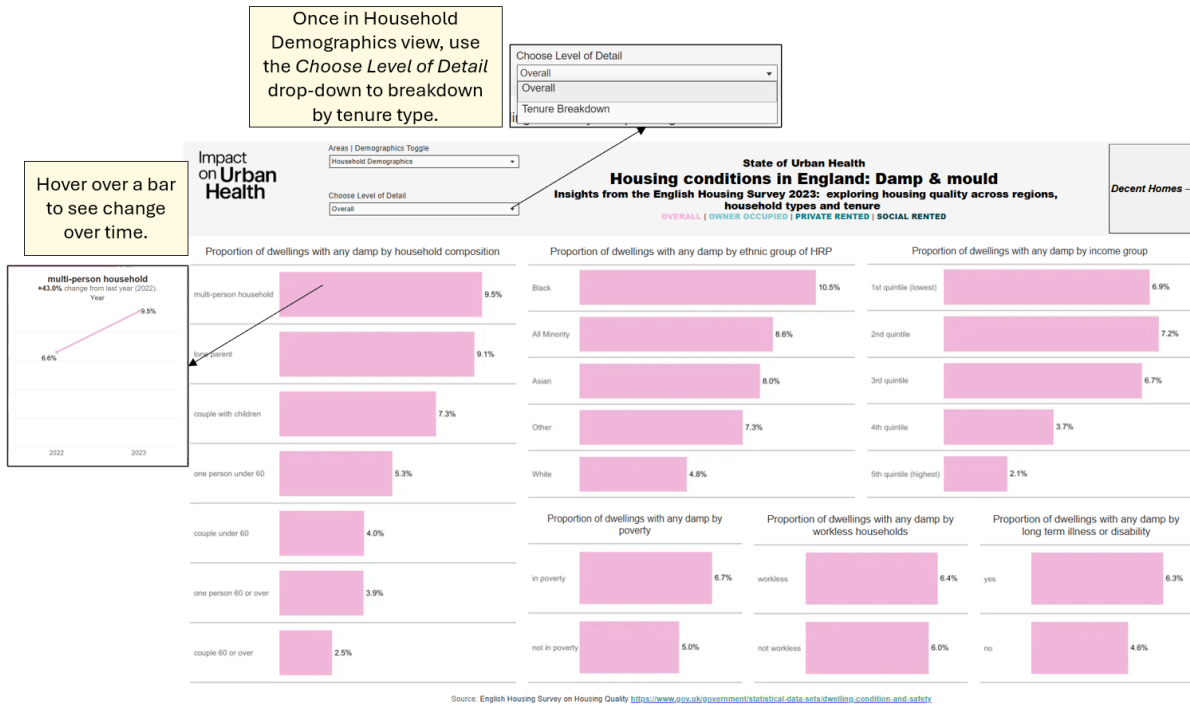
Once in Household Demographics view, use the *Choose Level of Detail* drop-down to breakdown by tenure type.

Choose Level of Detail
Overall
Overall
Tenure Breakdown

Hover over a bar to see change over time.

Impact on Urban Health

Areas | Demographics Toggle
Household Demographics

Choose Level of Detail
Overall

State of Urban Health
Housing conditions in England: Damp & mould
Insights from the English Housing Survey 2023: exploring housing quality across regions, household types and tenure
OVERALL | OWNER OCCUPIED | PRIVATE RENTED | SOCIAL RENTED

Decent Homes –

multi-person household
+43.0% change from last year (2022).
Year
9.5%
6.6%
2022
2023

Proportion of dwellings with any damp by household composition
| | |
|---|---|
| multi-person household | 9.5% |
| lone parent | 9.1% |
| couple with children | 7.3% |
| one person under 60 | 5.3% |
| couple under 60 | 4.0% |
| one person 60 or over | 3.9% |
| couple 60 or over | 2.5% |

Proportion of dwellings with any damp by ethnic group of HRP
| | |
|---|---|
| Black | 10.5% |
| All Minority | 8.6% |
| Asian | 8.0% |
| Other | 7.3% |
| White | 4.8% |

Proportion of dwellings with any damp by income group
| | |
|---|---|
| 1st quintile (lowest) | 6.9% |
| 2nd quintile | 7.2% |
| 3rd quintile | 6.7% |
| 4th quintile | 3.7% |
| 5th quintile (highest) | 2.1% |

Proportion of dwellings with any damp by poverty
| | |
|---|---|
| in poverty | 6.7% |
| not in poverty | 5.0% |

Proportion of dwellings with any damp by workless households
| | |
|---|---|
| workless | 6.4% |
| not workless | 6.0% |

Proportion of dwellings with any damp by long term illness or disability
| | |
|---|---|
| yes | 6.3% |
| no | 4.6% |

Source: English Housing Survey on Housing Quality https://www.gov.uk/government/statistical-data-sets/dwelling-condition-and-safety